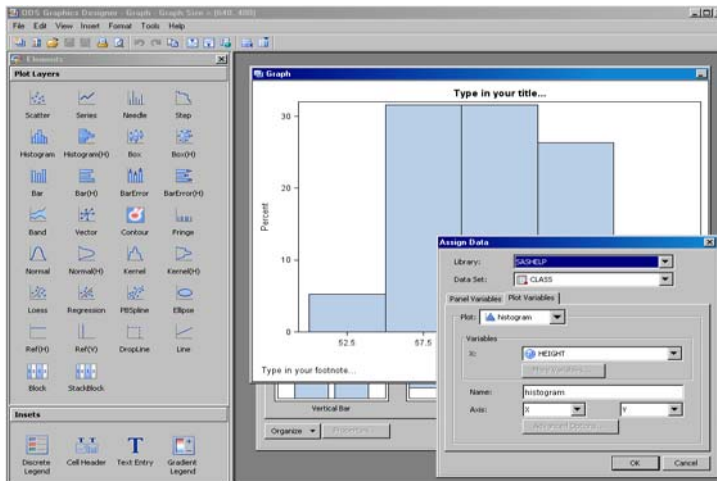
ODS Graphics Designer - Graph - Graph Size = (640, 480)

File Edit View Insert Format Tools Help

Elements

Plot Layers

Scatter Series Needle Step

Histogram Histogram(H) Box Box(H)

Bar Bar(H) BarError BarError(H)

Band Vector Contour Fringe

Normal Normal(H) Kernel Kernel(H)

Loess Regression PBSpline Ellipse

Ref(H) Ref(V) DropLine Line

Block StackBlock

Insets

Discrete Legend Cell Header Text Entry Gradient Legend

Graph

Type in your title...

30

20

10

0

Percent

52.5

57.5

Type in your footnote...

Vertical Bar

Organize Properties...

Assign Data

Library: SASHELP

Data Set: CLASS

Panel Variables Plot Variables

Plot: Histogram

Variables

X: HEIGHT

More Variables...

Name: histogram

Axis: X Y

Advanced Options...

OK Cancel